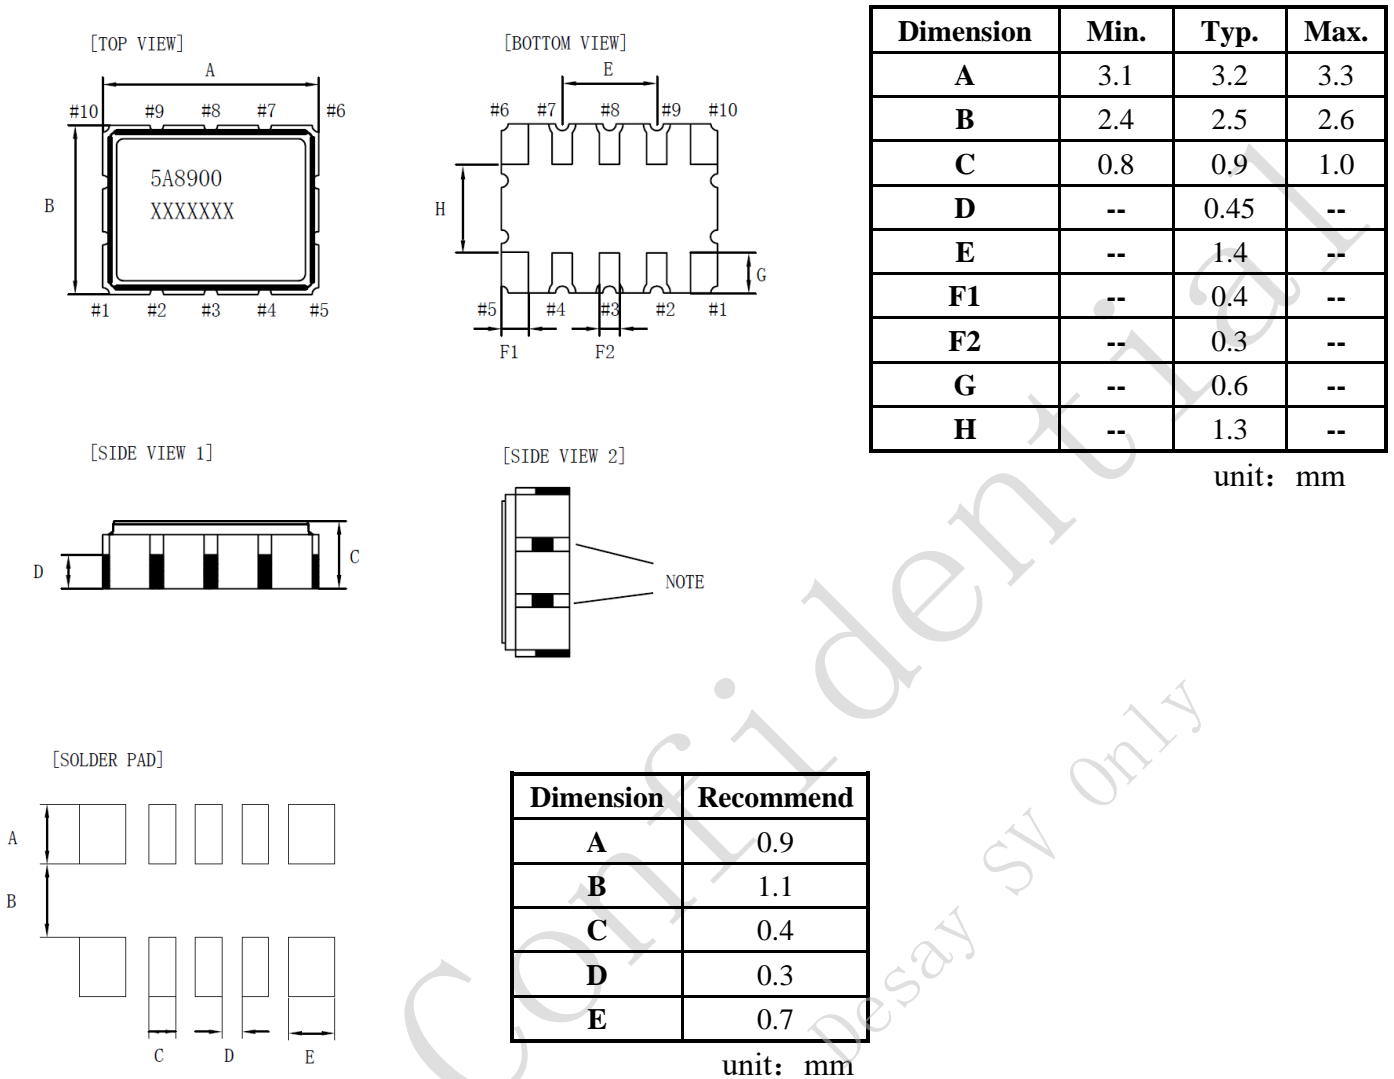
[TOP VIEW]

A

#10 #9 #8 #7 #6

B

5A8900
XXXXXXX

#1 #2 #3 #4 #5

[BOTTOM VIEW]

E

#6 #7 #8 #9 #10

H

G

#5 #4 #3 #2 #1

F1 F2

| Dimension | Min. | Typ. | Max. |
|---|---|---|---|
| A | 3.1 | 3.2 | 3.3 |
| B | 2.4 | 2.5 | 2.6 |
| C | 0.8 | 0.9 | 1.0 |
| D | -- | 0.45 | -- |
| E | -- | 1.4 | -- |
| F1 | -- | 0.4 | -- |
| F2 | -- | 0.3 | -- |
| G | -- | 0.6 | -- |
| H | -- | 1.3 | -- |

unit: mm

[SIDE VIEW 1]

D

C

[SIDE VIEW 2]

NOTE

[SOLDER PAD]

A

B

C D E

| Dimension | Recommend |
|---|---|
| A | 0.9 |
| B | 1.1 |
| C | 0.4 |
| D | 0.3 |
| E | 0.7 |

unit: mm

Confidential

Desay SV Only